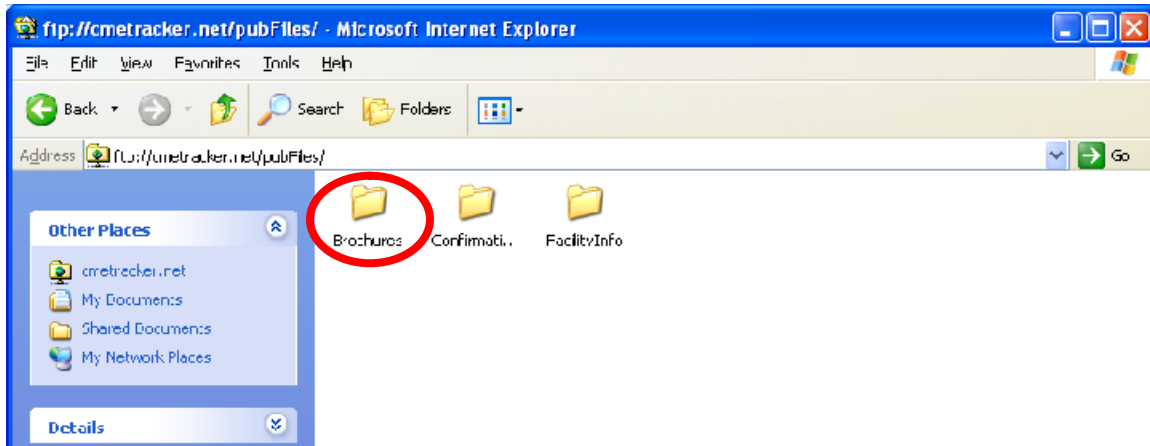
ftp://cmetracker.net/pubFiles/ - Microsoft Internet Explorer

File Edit View Favorites Tools Help

Back Search Folders

Address ftp://cmetracker.net/pubFiles/ Go

Other Places

cmetracker.net
My Documents
Shared Documents
My Network Places

Details

Brochures Confirmati... FacilityInfo